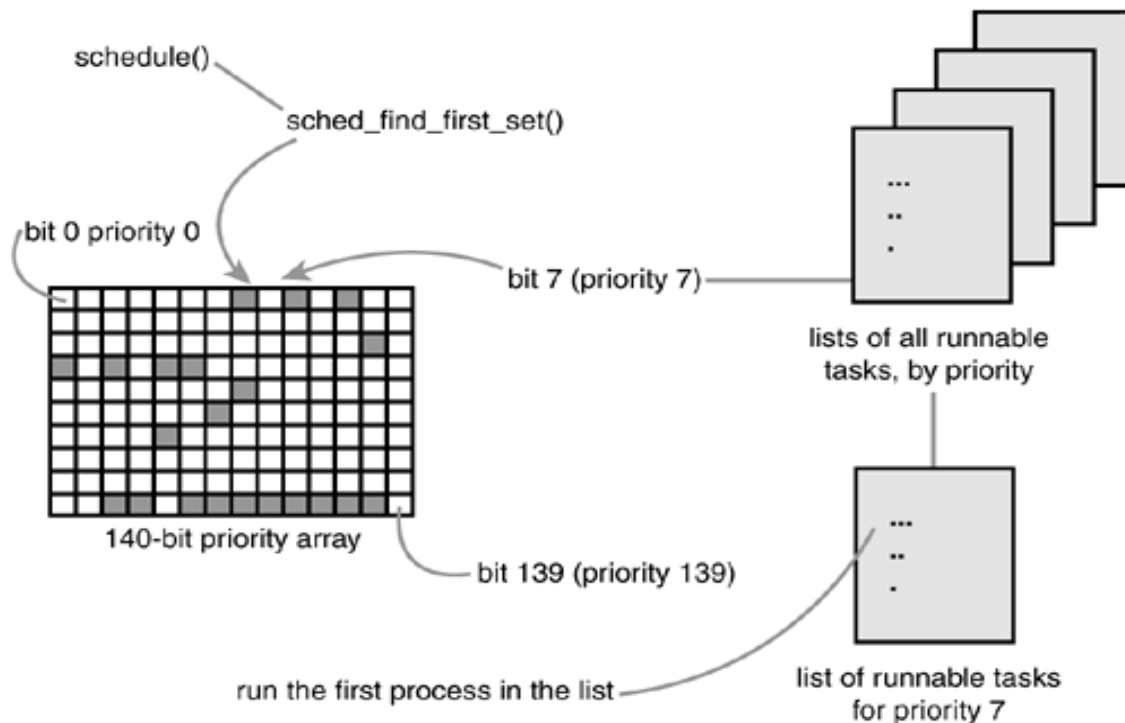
schedule()

sched_find_first_set()

bit 0 priority 0

bit 7 (priority 7)

...
..
.

lists of all runnable tasks, by priority

140-bit priority array

bit 139 (priority 139)

...
..
.

run the first process in the list

list of runnable tasks for priority 7